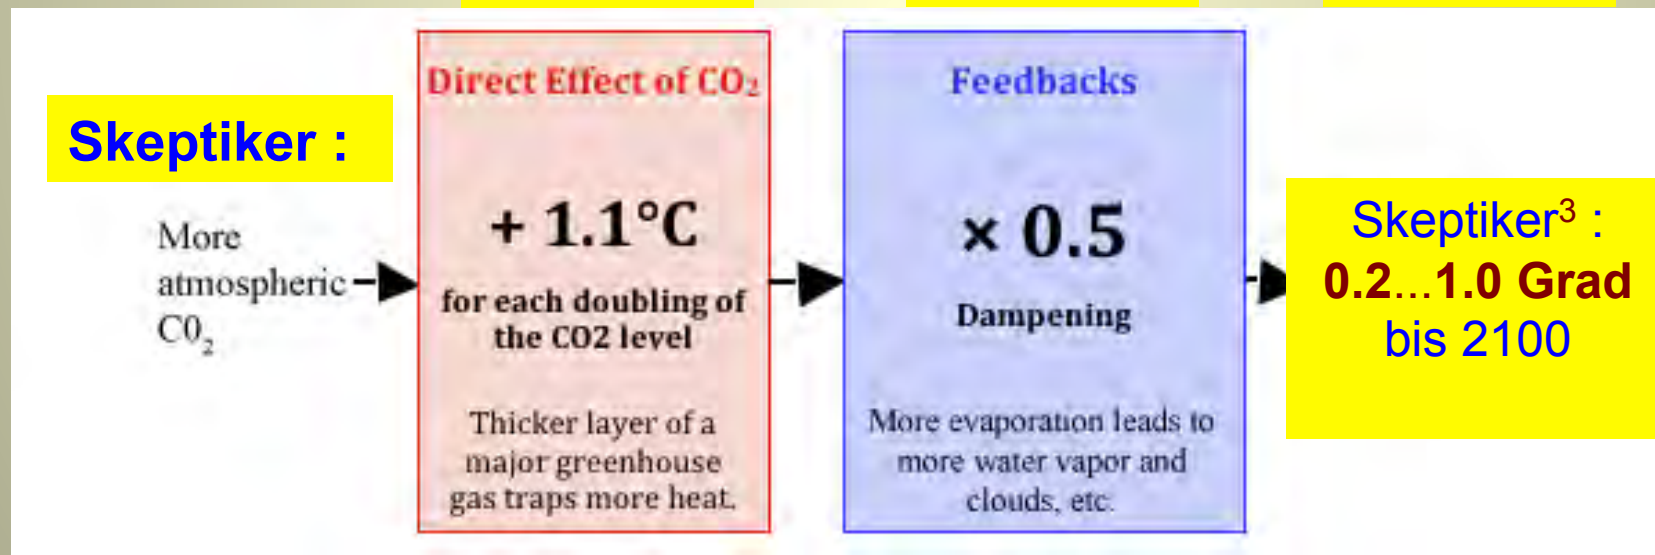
Skeptiker :

More atmospheric $C0_2$

Direct Effect of $CO_2$

+ 1.1°C

for each doubling of the CO2 level

Thicker layer of a major greenhouse gas traps more heat.

Feedbacks

× 0.5

Dampening

More evaporation leads to more water vapor and clouds, etc.

Skeptiker$^3$ :
0.2...1.0 Grad
bis 2100